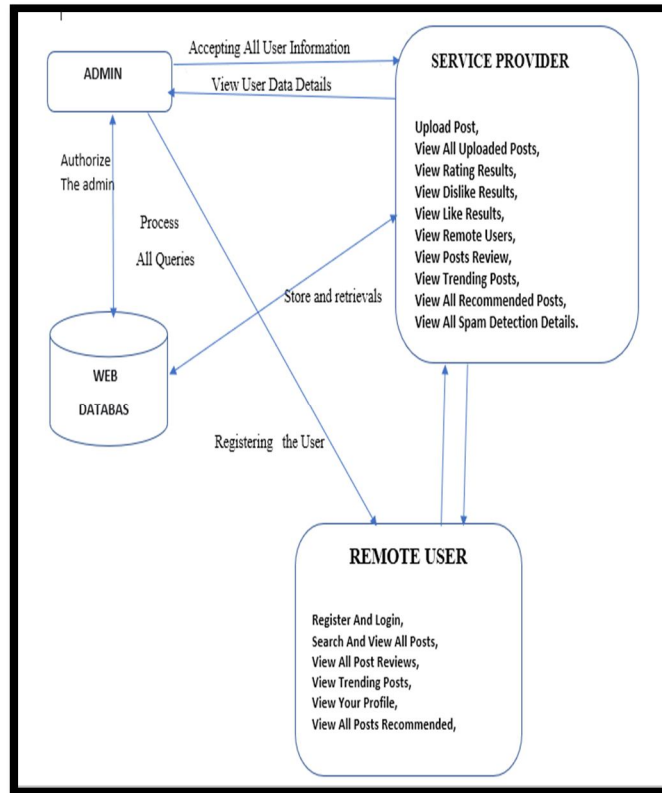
ADMIN

Accepting All User Information

View User Data Details

SERVICE PROVIDER

Upload Post,
View All Uploaded Posts,
View Rating Results,
View Dislike Results,
View Like Results,
View Remote Users,
View Posts Review,
View Trending Posts,
View All Recommended Posts,
View All Spam Detection Details.

Authorize The admin

Process All Queries

Store and retrievals

WEB DATABAS

Registering the User

REMOTE USER

Register And Login,
Search And View All Posts,
View All Post Reviews,
View Trending Posts,
View Your Profile,
View All Posts Recommended,